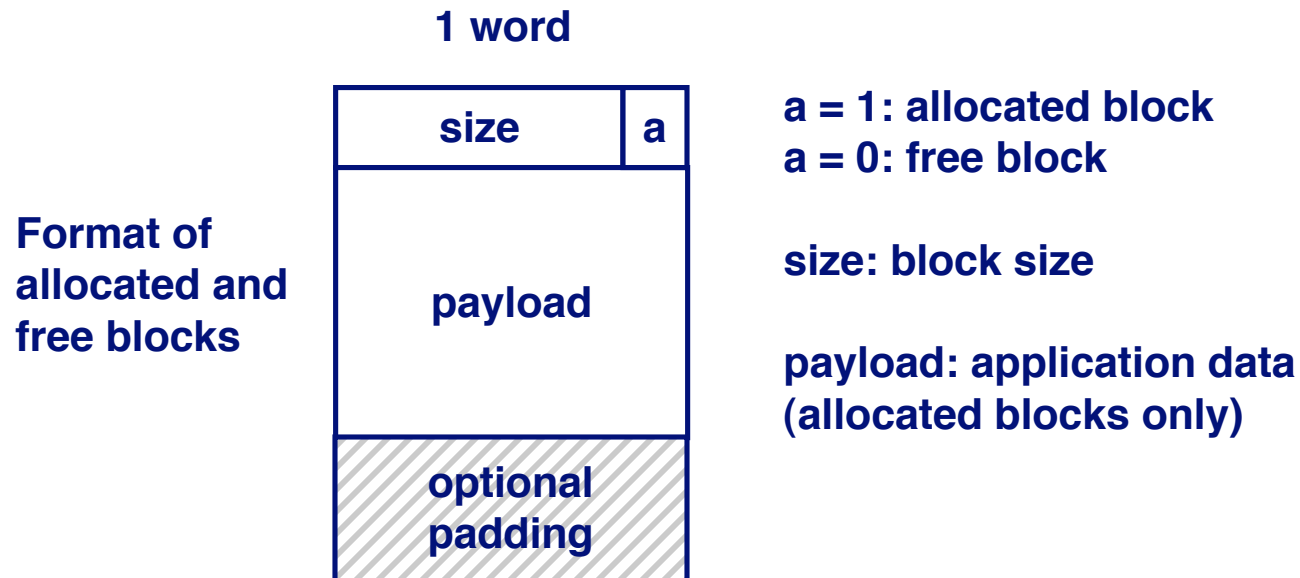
1 word

Format of allocated and free blocks

| size | a |
|---|---|
| payload | |
| optional padding | |

a = 1: allocated block
a = 0: free block

size: block size

payload: application data (allocated blocks only)